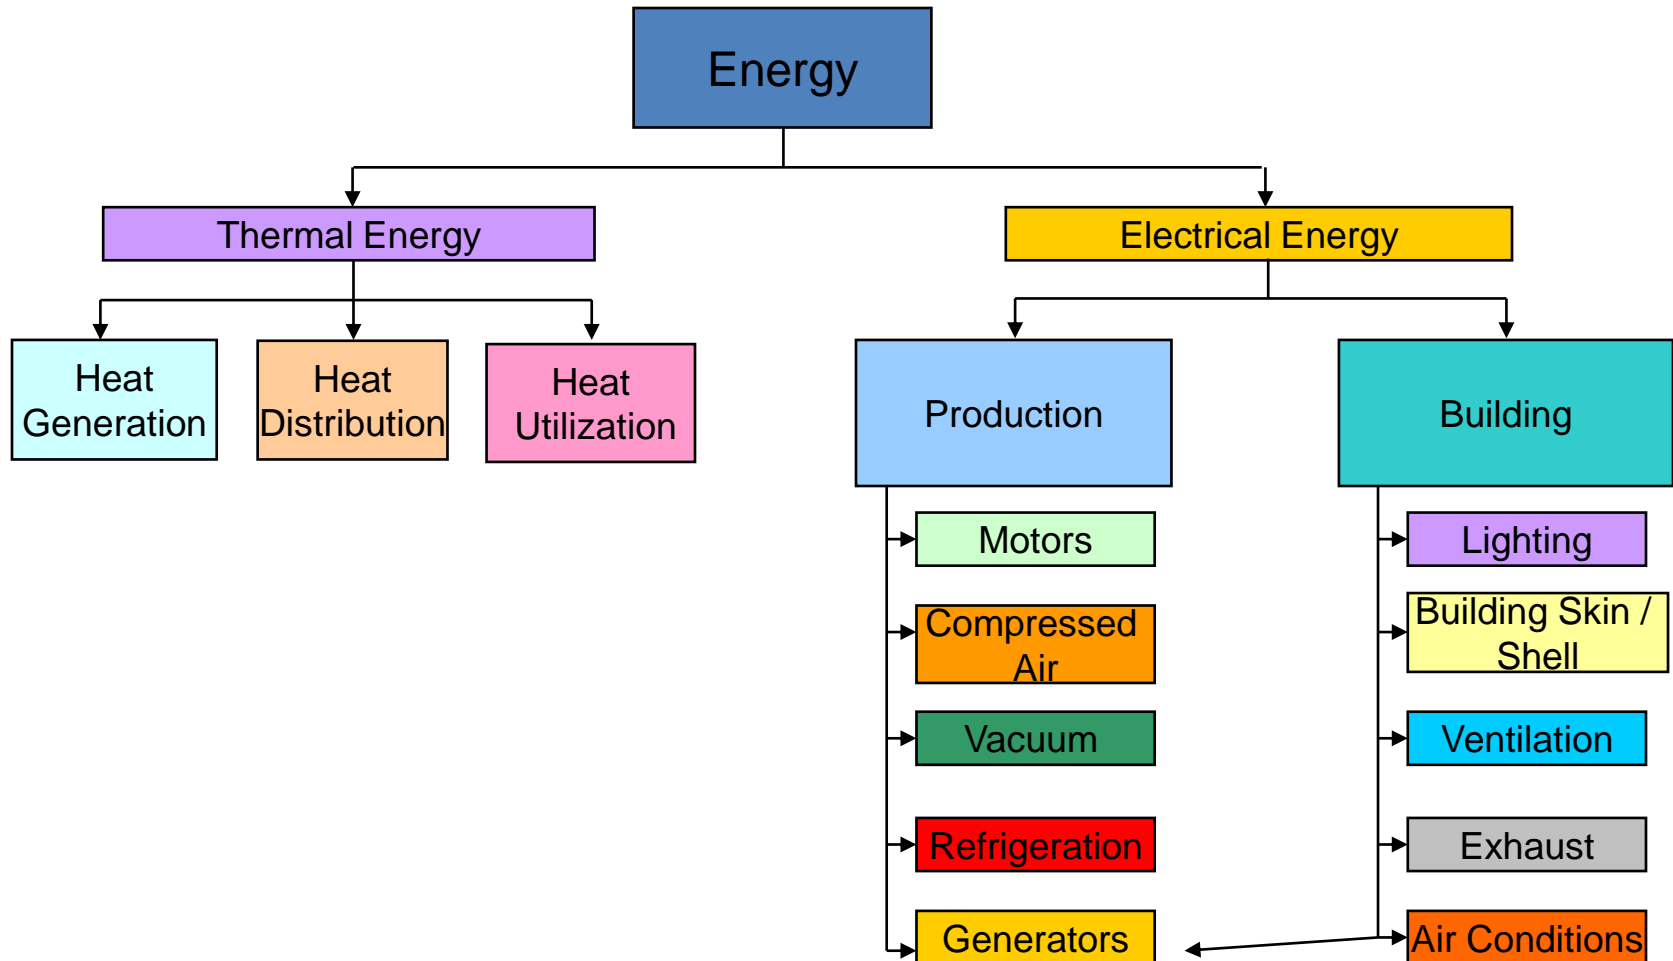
Energy

Thermal Energy

Heat Generation

Heat Distribution

Heat Utilization

Electrical Energy

Production

Motors

Compressed Air

Vacuum

Refrigeration

Generators

Building

Lighting

Building Skin / Shell

Ventilation

Exhaust

Air Conditions